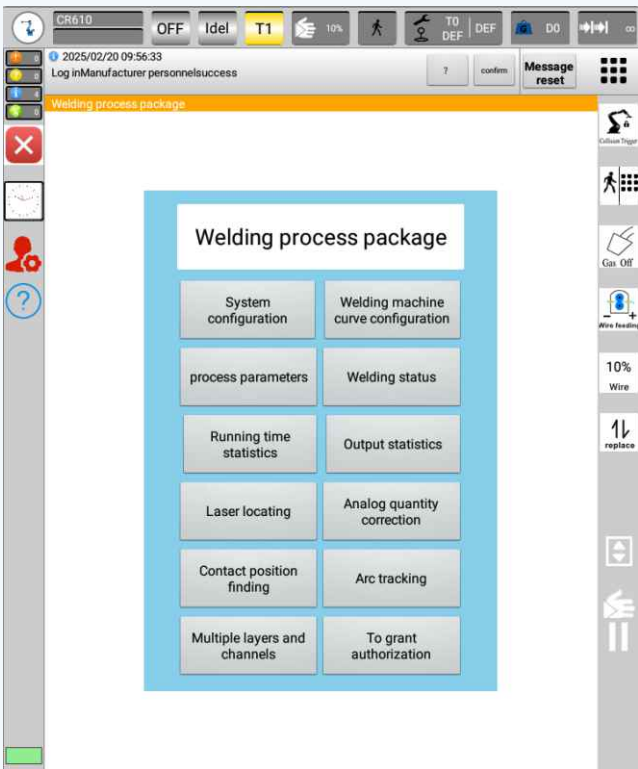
CR610

OFF Idel T1 10% T0 DEF DEF D0 ∞

0
0
4
0

2025/02/20 09:56:33
Log inManufacturer personnelsuccess

? confirm Message reset

Welding process package

Welding process package

System configuration

Welding machine curve configuration

process parameters

Welding status

Running time statistics

Output statistics

Laser locating

Analog quantity correction

Contact position finding

Arc tracking

Multiple layers and channels

To grant authorization

Collision Trigger

Gas Off

Wire feeding

10%
Wire

replace